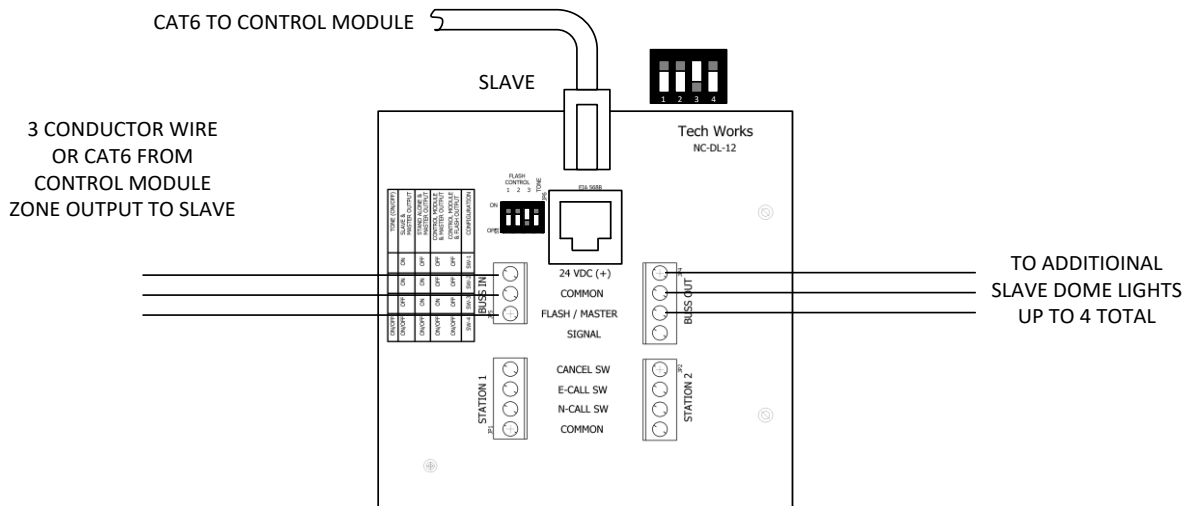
CAT6 TO CONTROL MODULE

SLAVE

1 2 3 4

Tech Works
NC-DL-12

3 CONDUCTOR WIRE
OR CAT6 FROM
CONTROL MODULE
ZONE OUTPUT TO SLAVE

FLASH CONTROL
1 2 3
TONE

ON
OFF

EIA 568B

| TONE (ON/OFF) | SLAVE & MASTER OUTPUT | STAND ALONE & MASTER OUTPUT | CONTROL MODULE & MASTER OUTPUT | CONTROL MODULE & FLASH OUTPUT | CONFIGURATION |
|---|---|---|---|---|---|
| | ON | OFF | OFF | OFF | SW-1 |
| | ON | ON | OFF | OFF | SW-2 |
| | OFF | ON | ON | OFF | SW-3 |
| ON/OFF | ON/OFF | ON/OFF | ON/OFF | ON/OFF | SW-4 |

BUSS IN

24 VDC (+)
COMMON
FLASH / MASTER
SIGNAL

BUSS OUT

TO ADDITIOINAL
SLAVE DOME LIGHTS
UP TO 4 TOTAL

STATION 1

CANCEL SW
E-CALL SW
N-CALL SW
COMMON

STATION 2